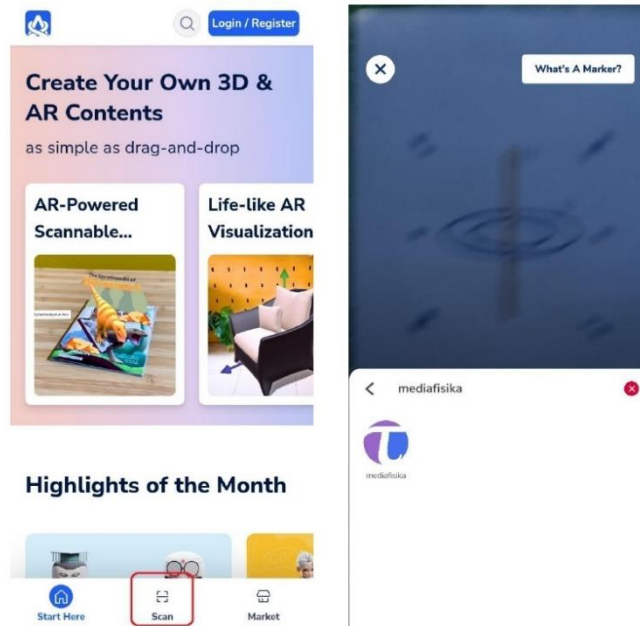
Login / Register

Create Your Own 3D & AR Contents

as simple as drag-and-drop

AR-Powered Scannable...

Life-like AR Visualization

Highlights of the Month

Start Here

Scan

Market

What's A Marker?

mediafisika

mediafisika